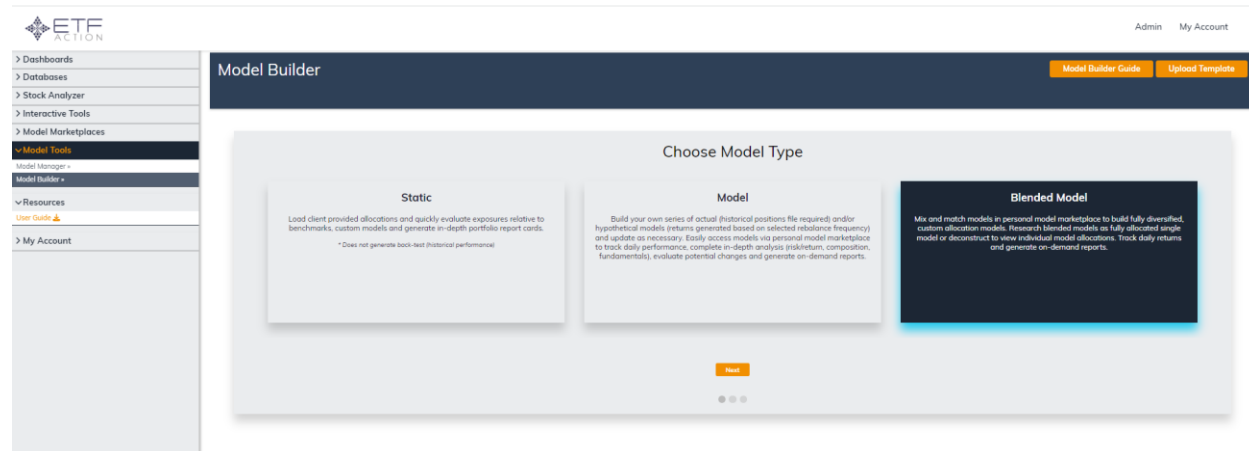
ETF ACTION

Admin My Account

> Dashboards
> Databases
> Stock Analyzer
> Interactive Tools
> Model Marketplaces
Model Tools
Model Manager »
Model Builder »
Resources
User Guide
> My Account

Model Builder

Model Builder Guide Upload Template

Choose Model Type

Static

Load client provided allocations and quickly evaluate exposures relative to benchmarks, custom models and generate in-depth portfolio report cards.

* Does not generate back-test (historical performance)

Model

Build your own series of actual (historical positions file required) and/or hypothetical models (returns generated based on selected rebalance frequency) and update as necessary. Easily access models via personal model marketplace to track daily performance, complete in-depth analysis (risk/return, composition, fundamentals), evaluate potential changes and generate on-demand reports.

Blended Model

Mix and match models in personal model marketplace to build fully diversified, custom allocation models. Research blended models as fully allocated single model or deconstruct to view individual model allocations. Track daily returns and generate on-demand reports.

Next